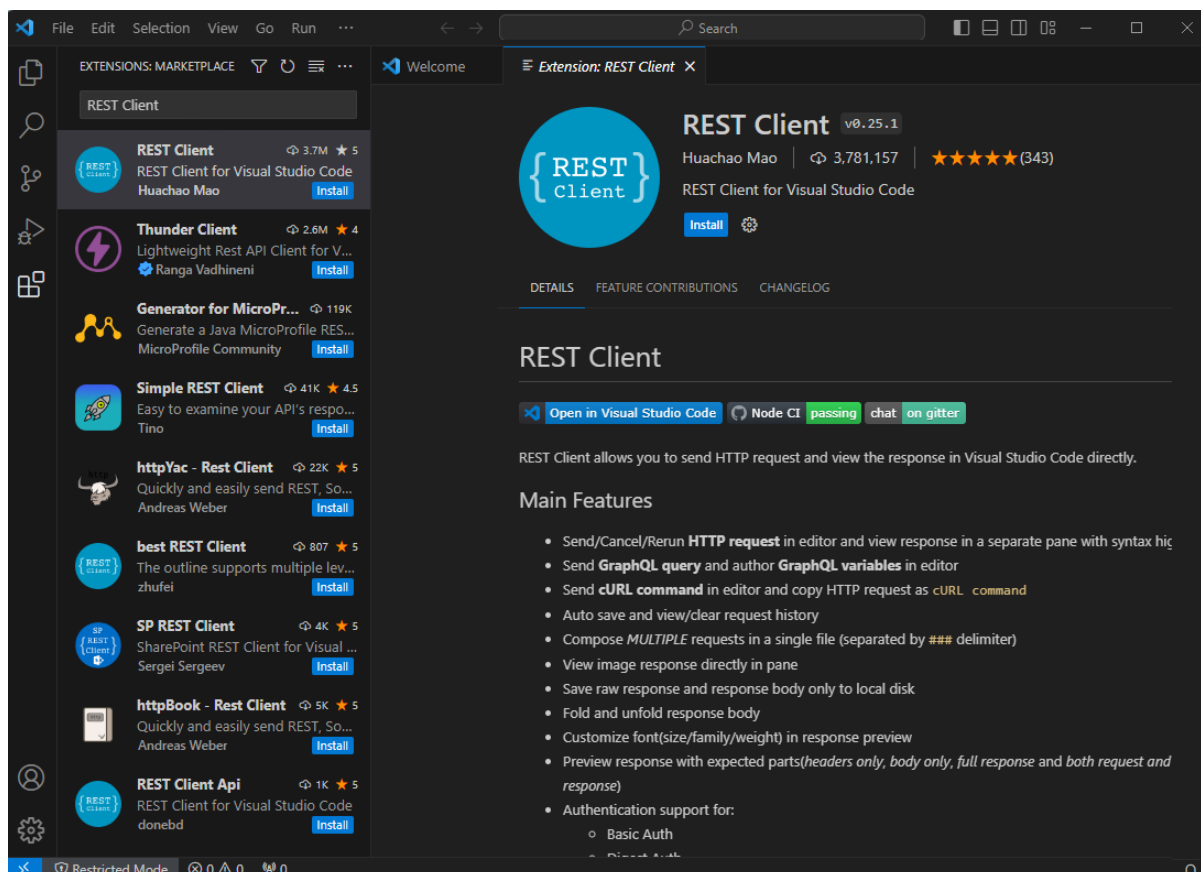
File Edit Selection View Go Run ···

Search

EXTENSIONS: MARKETPLACE

REST Client

REST Client 3.7M ★ 5
REST Client for Visual Studio Code
Huachao Mao Install

Thunder Client 2.6M ★ 4
Lightweight Rest API Client for V...
Ranga Vadhineni Install

Generator for MicroPr... 119K
Generate a Java MicroProfile RES...
MicroProfile Community Install

Simple REST Client 41K ★ 4.5
Easy to examine your API's respo...
Tino Install

httpYac - Rest Client 22K ★ 5
Quickly and easily send REST, So...
Andreas Weber Install

best REST Client 807 ★ 5
The outline supports multiple lev...
zhufei Install

SP REST Client 4K ★ 5
SharePoint REST Client for Visual ...
Sergei Sergeev Install

httpBook - Rest Client 5K ★ 5
Quickly and easily send REST, So...
Andreas Weber Install

REST Client Api 1K ★ 5
REST Client for Visual Studio Code
donebd Install

Welcome

Extension: REST Client ×

REST Client v0.25.1
Huachao Mao | 3,781,157 | ★★★★★ (343)
REST Client for Visual Studio Code
Install

DETAILS FEATURE CONTRIBUTIONS CHANGELOG

REST Client

Open in Visual Studio Code Node CI passing chat on gitter

REST Client allows you to send HTTP request and view the response in Visual Studio Code directly.

Main Features

- Send/Cancel/Rerun **HTTP request** in editor and view response in a separate pane with syntax hig
- Send **GraphQL query** and author **GraphQL variables** in editor
- Send **cURL command** in editor and copy HTTP request as cURL command
- Auto save and view/clear request history
- Compose *MULTIPLE* requests in a single file (separated by ### delimiter)
- View image response directly in pane
- Save raw response and response body only to local disk
- Fold and unfold response body
- Customize font(size/family/weight) in response preview
- Preview response with expected parts(*headers only*, *body only*, *full response* and *both request and response*)
- Authentication support for:
  - Basic Auth
  - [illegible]

Restricted Mode ⊗ 0 ⚠ 0 0